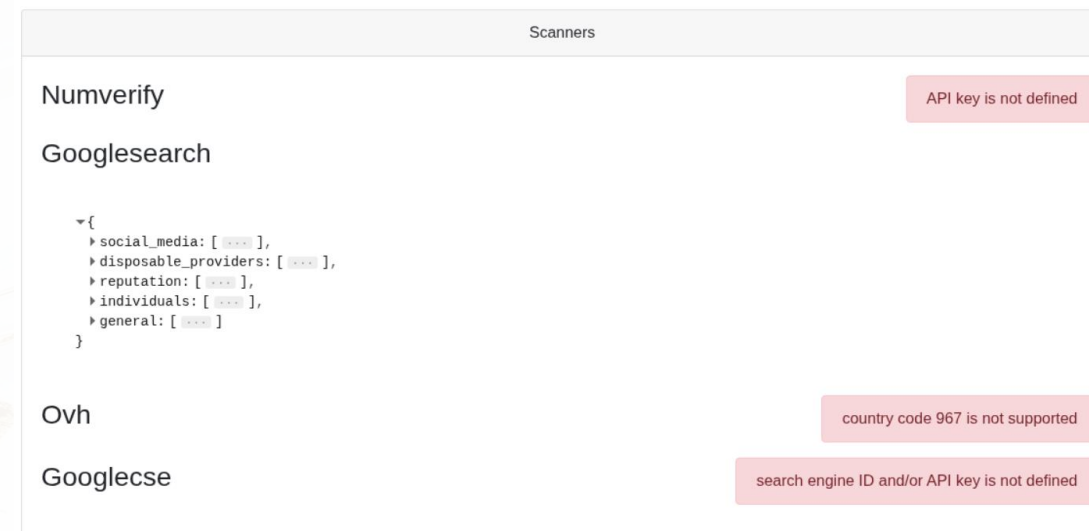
Scanners

Numverify

API key is not defined

Googlesearch

▾{
▸ social_media: [ ... ],
▸ disposable_providers: [ ... ],
▸ reputation: [ ... ],
▸ individuals: [ ... ],
▸ general: [ ... ]
}

Ovh

country code 967 is not supported

Googlecse

search engine ID and/or API key is not defined